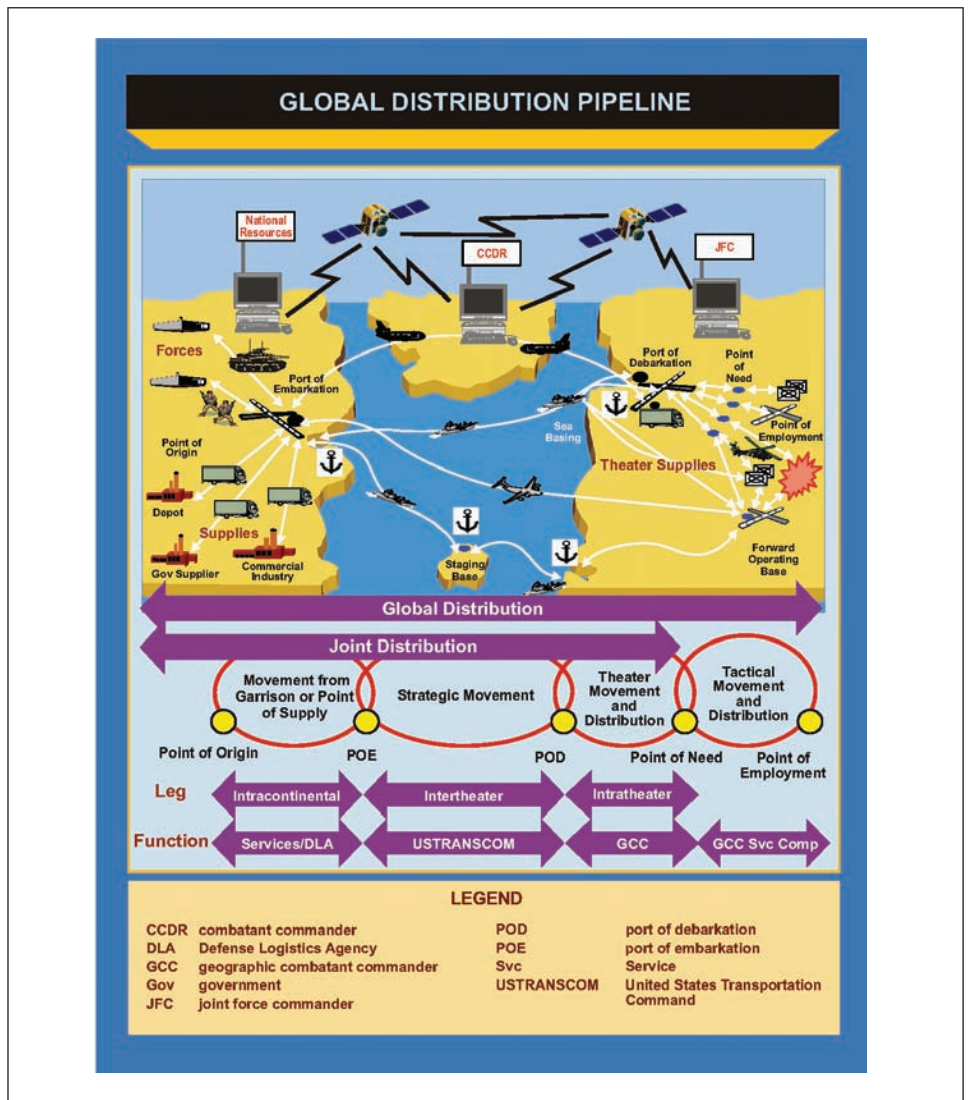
GLOBAL DISTRIBUTION PIPELINE

National Resources

CCDR

JFC

Forces

Port of Embarkation

Point of Origin

Depot

Supplies

Gov Supplier

Commercial Industry

Sea Basing

Staging Base

Port of Debarkation

Point of Need

Point of Employment

Theater Supplies

Forward Operating Base

Global Distribution

Joint Distribution

Movement from Garrison or Point of Supply

Strategic Movement

Theater Movement and Distribution

Tactical Movement and Distribution

Point of Origin

POE

POD

Point of Need

Point of Employment

Leg

Intracontinental

Intertheater

Intratheater

Function

Services/DLA

USTRANSCOM

GCC

GCC Svc Comp

LEGEND

| | | | |
|---|---|---|---|
| CCDR | combatant commander | POD | port of debarkation |
| DLA | Defense Logistics Agency | POE | port of embarkation |
| GCC | geographic combatant commander | Svc | Service |
| Gov | government | USTRANSCOM | United States Transportation Command |
| JFC | joint force commander | | |